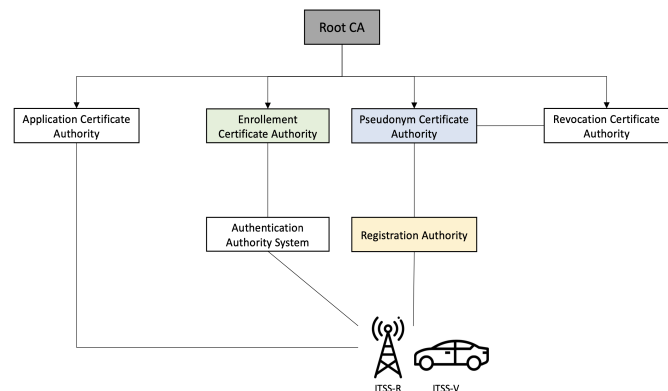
Root CA

Application Certificate Authority

Enrollement Certificate Authority

Pseudonym Certificate Authority

Revocation Certificate Authority

Authentication Authority System

Registration Authority

ITSS-R

ITSS-V